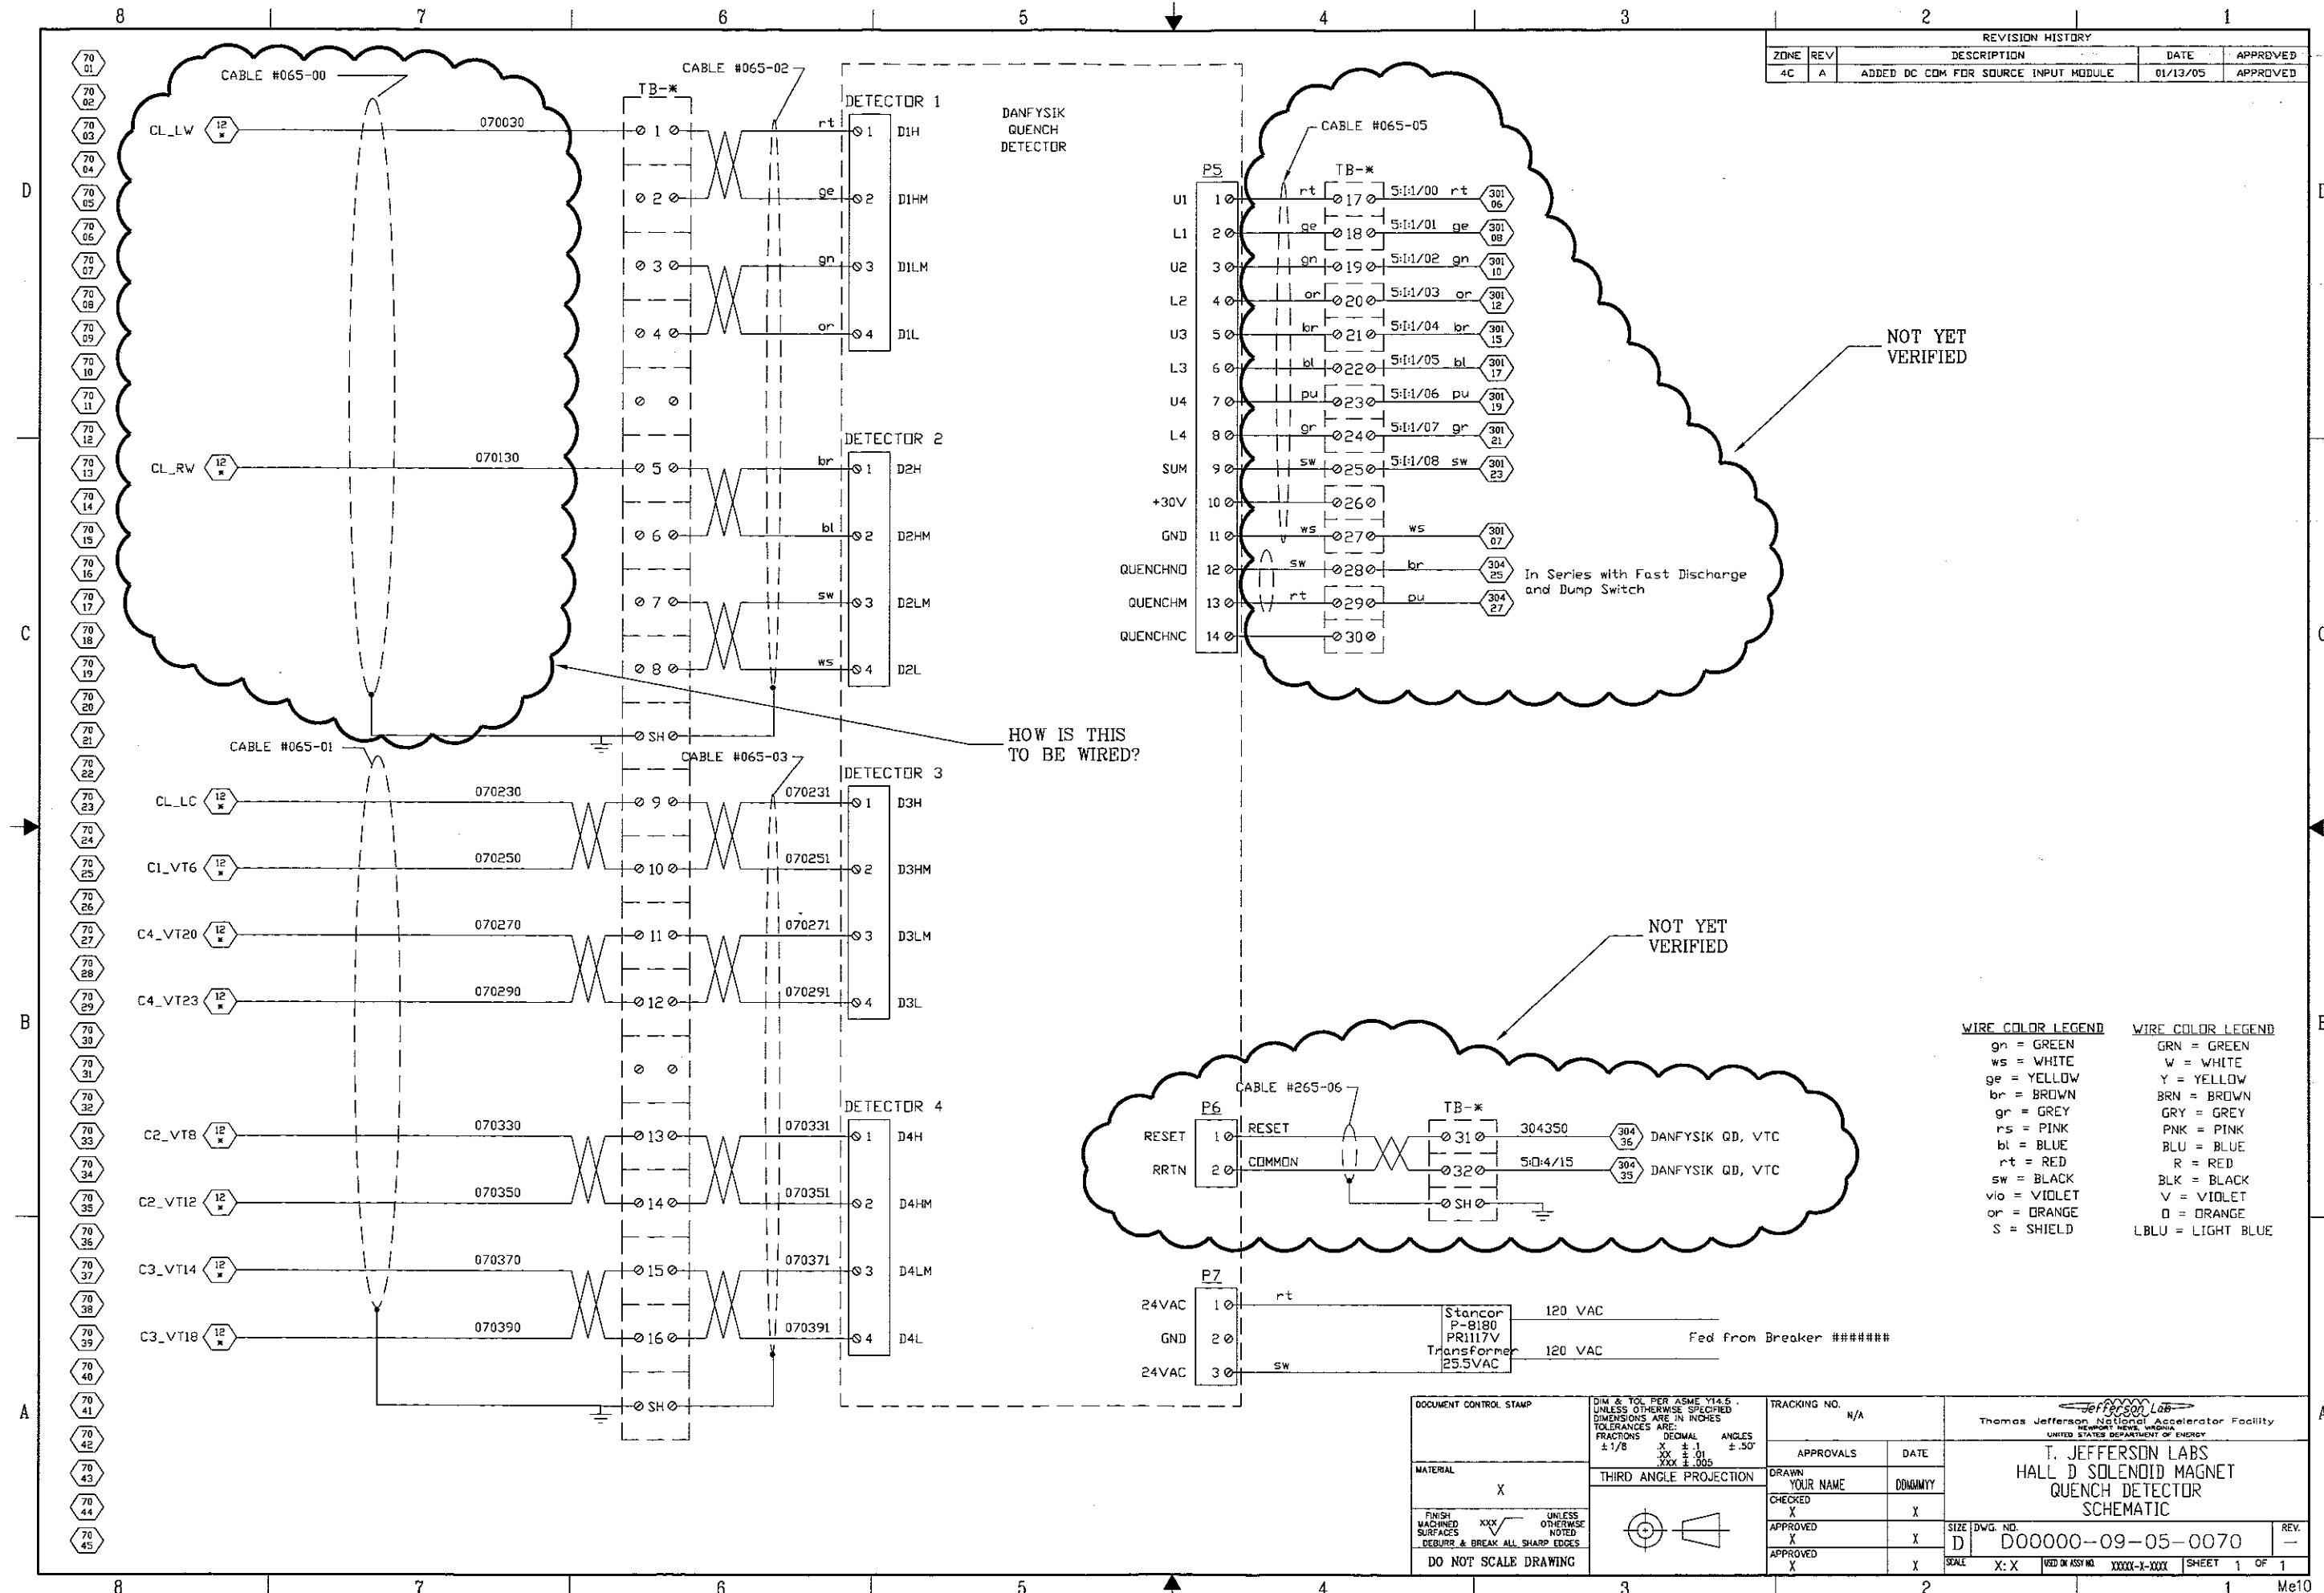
8 7 6 5 4 3 2 1

REVISION HISTORY

| ZONE | REV | DESCRIPTION | DATE | APPROVED |
|---|---|---|---|---|
| 4C | A | ADDED DC COM FOR SOURCE INPUT MODULE | 01/13/05 | APPROVED |

70 01, 70 02, 70 03, 70 04, 70 05, 70 06, 70 07, 70 08, 70 09, 70 10, 70 11, 70 12, 70 13, 70 14, 70 15, 70 16, 70 17, 70 18, 70 19, 70 20, 70 21, 70 22, 70 23, 70 24, 70 25, 70 26, 70 27, 70 28, 70 29, 70 30, 70 31, 70 32, 70 33, 70 34, 70 35, 70 36, 70 37, 70 38, 70 39, 70 40, 70 41, 70 42, 70 43, 70 44, 70 45

CABLE #065-00
CABLE #065-02
TB-*
DETECTOR 1
DANFYSIK QUENCH DETECTOR

CL_LW 12 * 070030 1 rt 1 D1H
2 ge 2 D1HM
3 gn 3 D1LM
4 or 4 D1L

DETECTOR 2
CL_RW 12 * 070130 5 br 1 D2H
6 bl 2 D2HM
7 sw 3 D2LM
8 ws 4 D2L
SH

CABLE #065-01
CABLE #065-03
DETECTOR 3
CL_LC 12 * 070230 9 070231 1 D3H
C1_VT6 12 * 070250 10 070251 2 D3HM
C4_VT20 12 * 070270 11 070271 3 D3LM
C4_VT23 12 * 070290 12 070291 4 D3L

DETECTOR 4
C2_VT8 12 * 070330 13 070331 1 D4H
C2_VT12 12 * 070350 14 070351 2 D4HM
C3_VT14 12 * 070370 15 070371 3 D4LM
C3_VT18 12 * 070390 16 070391 4 D4L
SH

HOW IS THIS TO BE WIRED?

CABLE #065-05
P5
TB-*
U1 1 rt 17 5:I:1/00 rt 301 06
L1 2 ge 18 5:I:1/01 ge 301 08
U2 3 gn 19 5:I:1/02 gn 301 10
L2 4 or 20 5:I:1/03 or 301 12
U3 5 br 21 5:I:1/04 br 301 15
L3 6 bl 22 5:I:1/05 bl 301 17
U4 7 pu 23 5:I:1/06 pu 301 19
L4 8 gr 24 5:I:1/07 gr 301 21
SUM 9 sw 25 5:I:1/08 sw 301 23
+30V 10 26
GND 11 ws 27 ws 301 07
QUENCHNO 12 sw 28 br 304 25
QUENCHM 13 rt 29 pu 304 27
QUENCHNC 14 30
In Series with Fast Discharge and Dump Switch

NOT YET VERIFIED

NOT YET VERIFIED

CABLE #265-06
P6
TB-*
RESET 1 RESET 31 304350 304 36 DANFYSIK QD, VTC
RRTN 2 COMMON 32 5:0:4/15 304 39 DANFYSIK QD, VTC
SH

WIRE COLOR LEGEND
gn = GREEN
ws = WHITE
ge = YELLOW
br = BROWN
gr = GREY
rs = PINK
bl = BLUE
rt = RED
sw = BLACK
vio = VIOLET
or = ORANGE
S = SHIELD

WIRE COLOR LEGEND
GRN = GREEN
W = WHITE
Y = YELLOW
BRN = BROWN
GRY = GREY
PNK = PINK
BLU = BLUE
R = RED
BLK = BLACK
V = VIOLET
O = ORANGE
LBLU = LIGHT BLUE

P7
24VAC 1 rt
GND 2
24VAC 3 sw
Stancor P-8180 PR1117V Transformer 25.5VAC
120 VAC
120 VAC
Fed from Breaker #######

DOCUMENT CONTROL STAMP
MATERIAL X
FINISH MACHINED SURFACES XXX UNLESS OTHERWISE NOTED
DEBURR & BREAK ALL SHARP EDGES
DO NOT SCALE DRAWING
DIM & TOL PER ASME Y14.5 UNLESS OTHERWISE SPECIFIED DIMENSIONS ARE IN INCHES TOLERANCES ARE: FRACTIONS ±1/8 DECIMAL .X ±.1 .XX ±.01 .XXX ±.005 ANGLES ±.50°
THIRD ANGLE PROJECTION
TRACKING NO. N/A
APPROVALS DATE
DRAWN YOUR NAME DDMMMYY
CHECKED X X
APPROVED X X
APPROVED X X
Jefferson Lab
Thomas Jefferson National Accelerator Facility
NEWPORT NEWS, VIRGINIA
UNITED STATES DEPARTMENT OF ENERGY
T. JEFFERSON LABS
HALL D SOLENOID MAGNET
QUENCH DETECTOR
SCHEMATIC
SIZE D DWG. NO. D00000-09-05-0070 REV. —
SCALE X:X USED ON ASSY NO. XXXXX-X-XXXX SHEET 1 OF 1
Me10